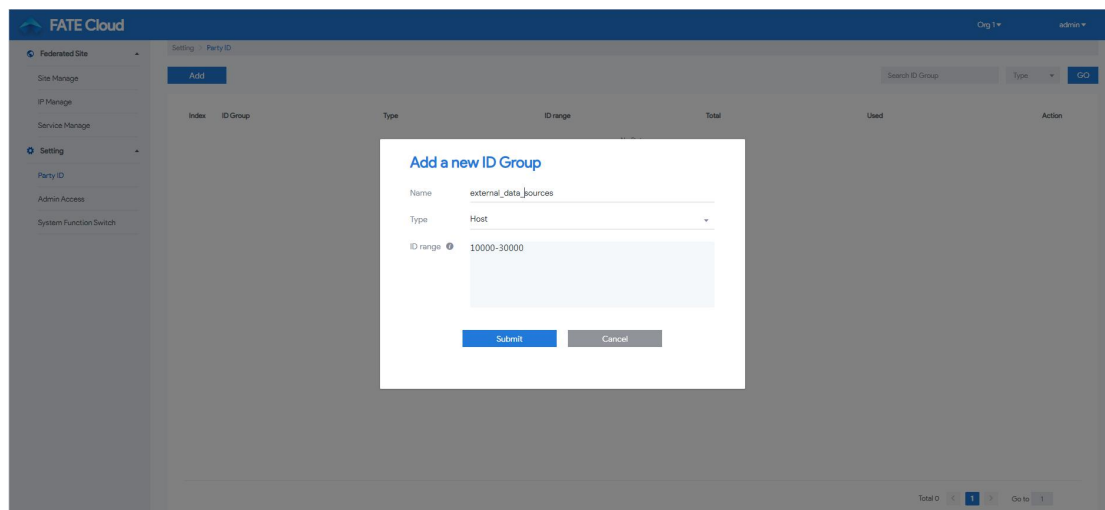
FATE Cloud

Org 1 ▾

admin ▾

Federated Site

Site Manage

IP Manage

Service Manage

Setting

Party ID

Admin Access

System Function Switch

Setting > Party ID

Add

Search ID Group

Type

GO

| Index | ID Group | Type | ID range | Total | Used | Action |
|---|---|---|---|---|---|---|

Add a new ID Group

Name external_data_sources

Type Host

ID range 10000-30000

Submit

Cancel

Total 0 < 1 > Go to 1